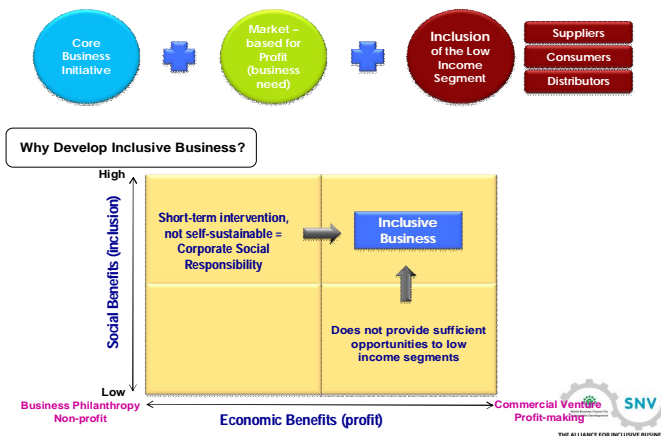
Core Business Initiative

Market – based for Profit (business need)

Inclusion of the Low Income Segment

Suppliers

Consumers

Distributors

Why Develop Inclusive Business?

High

Social Benefits (inclusion)

Low

Short-term intervention, not self-sustainable = Corporate Social Responsibility

Inclusive Business

Does not provide sufficient opportunities to low income segments

Business Philanthropy Non-profit

Economic Benefits (profit)

Commercial Venture Profit-making

SNV

THE ALLIANCE FOR INCLUSIVE BUSINE